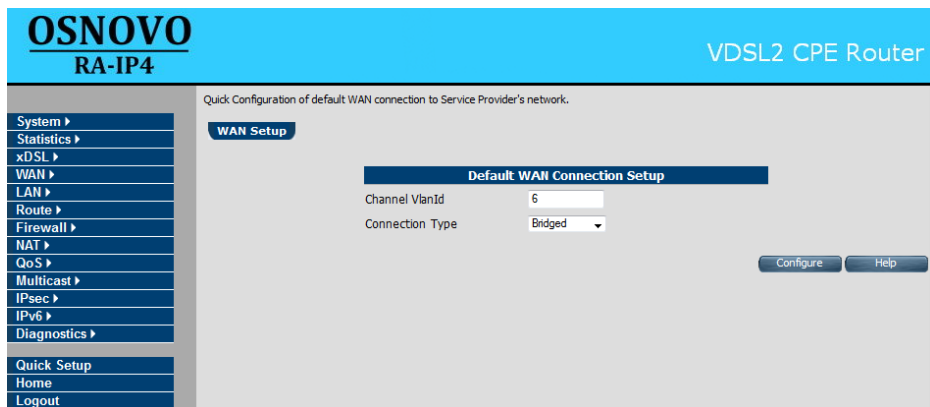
OSNOVO
RA-IP4

VDSL2 CPE Router

System ▸
Statistics ▸
xDSL ▸
WAN ▸
LAN ▸
Route ▸
Firewall ▸
NAT ▸
QoS ▸
Multicast ▸
IPsec ▸
IPv6 ▸
Diagnostics ▸

Quick Setup
Home
Logout

Quick Configuration of default WAN connection to Service Provider's network.

WAN Setup

| Default WAN Connection Setup | |
|---|---|
| Channel VlanId | 6 |
| Connection Type | Bridged |

Configure
Help